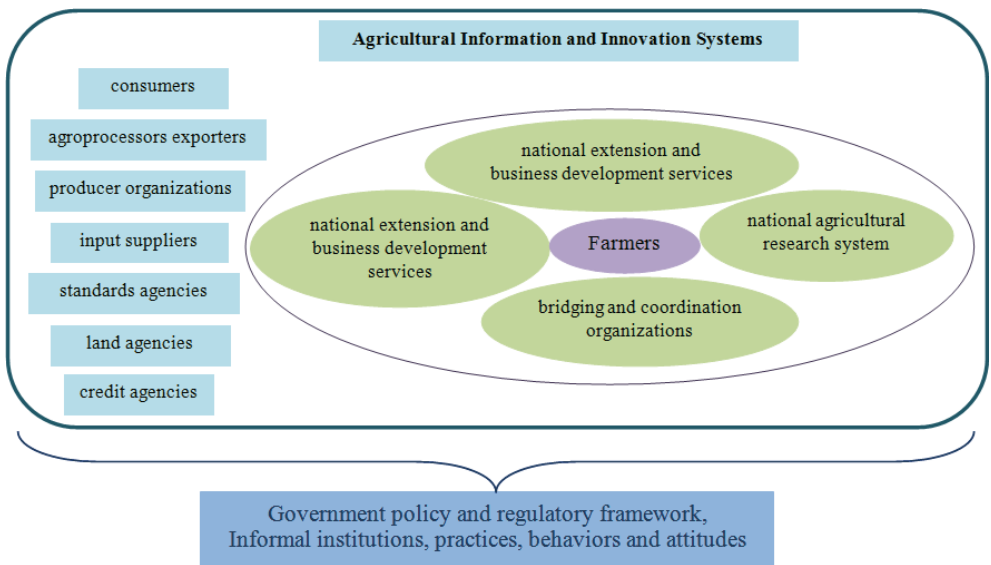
Agricultural Information and Innovation Systems

consumers

agroprocessors exporters

producer organizations

input suppliers

standards agencies

land agencies

credit agencies

national extension and business development services

national extension and business development services

Farmers

national agricultural research system

bridging and coordination organizations

Government policy and regulatory framework,
Informal institutions, practices, behaviors and attitudes